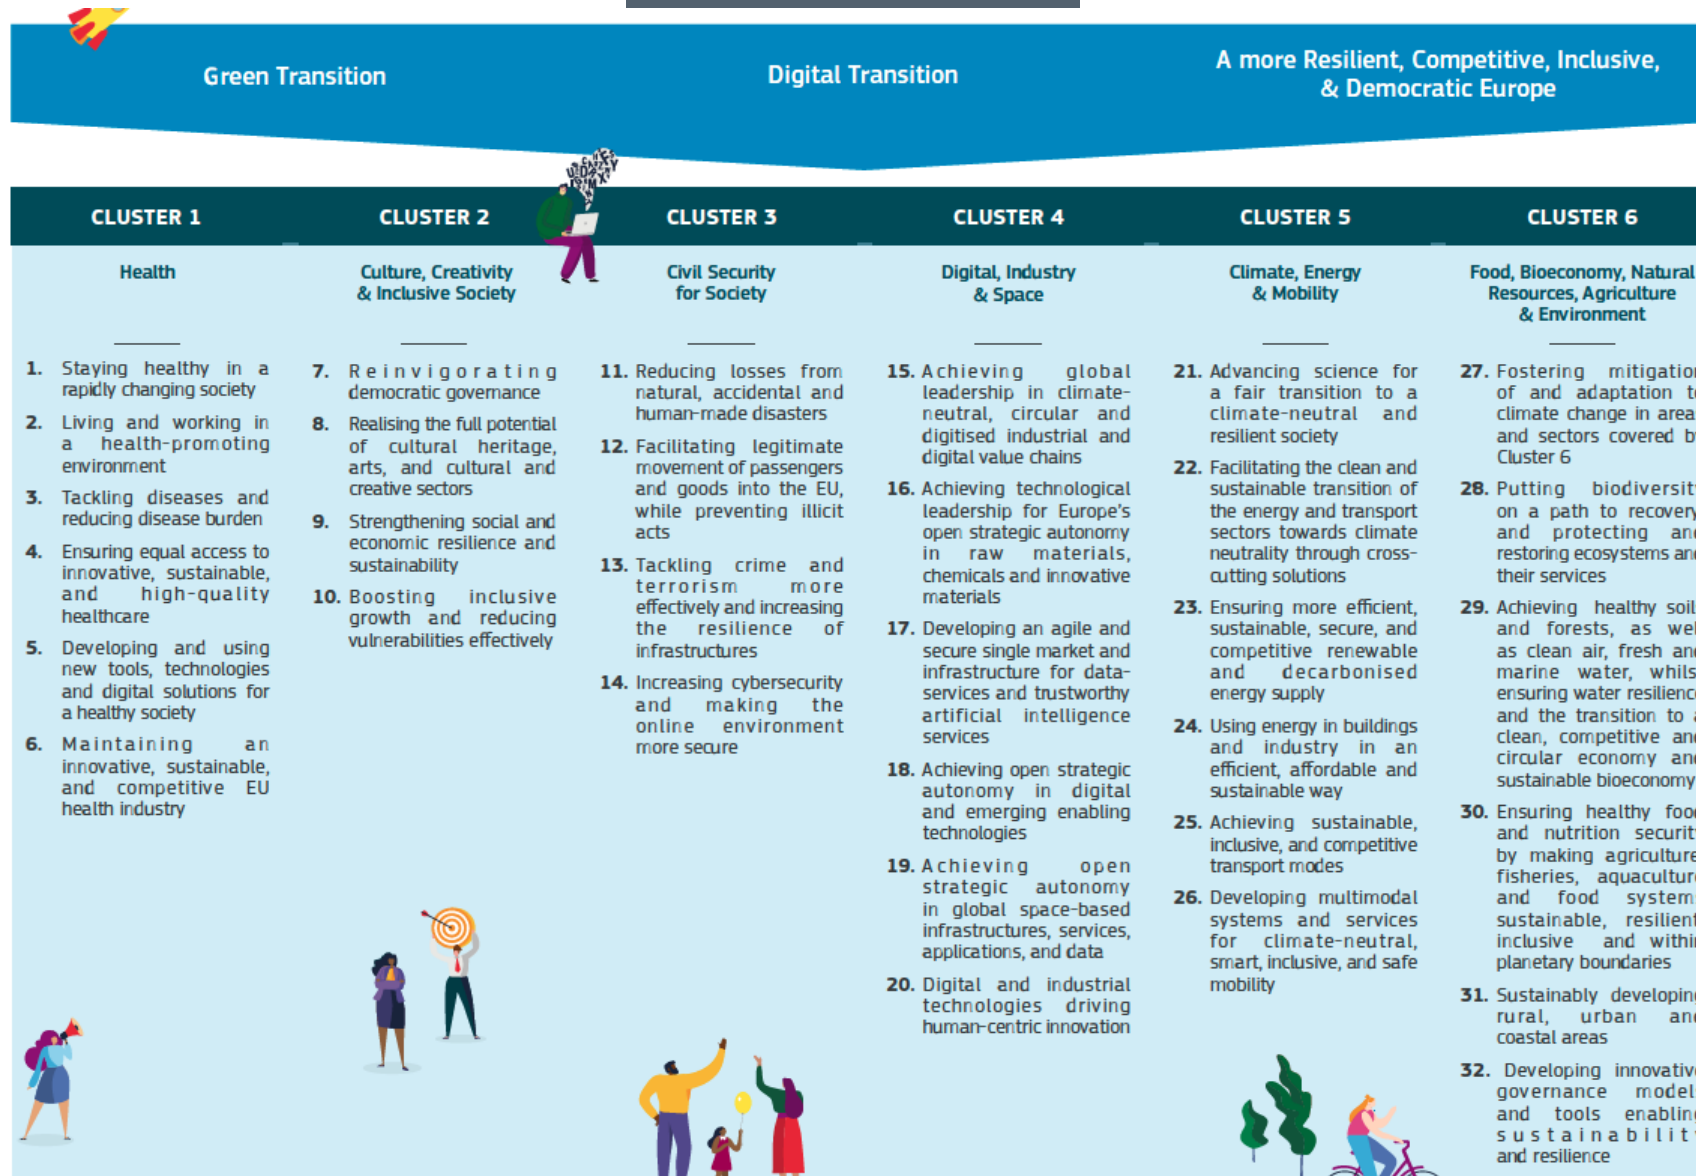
Green Transition

Digital Transition

A more Resilient, Competitive, Inclusive, & Democratic Europe

CLUSTER 1

Health

1. Staying healthy in a rapidly changing society

2. Living and working in a health-promoting environment

3. Tackling diseases and reducing disease burden

4. Ensuring equal access to innovative, sustainable, and high-quality healthcare

5. Developing and using new tools, technologies and digital solutions for a healthy society

6. Maintaining an innovative, sustainable, and competitive EU health industry

CLUSTER 2

Culture, Creativity & Inclusive Society

7. Reinvigorating democratic governance

8. Realising the full potential of cultural heritage, arts, and cultural and creative sectors

9. Strengthening social and economic resilience and sustainability

10. Boosting inclusive growth and reducing vulnerabilities effectively

CLUSTER 3

Civil Security for Society

11. Reducing losses from natural, accidental and human-made disasters

12. Facilitating legitimate movement of passengers and goods into the EU, while preventing illicit acts

13. Tackling crime and terrorism more effectively and increasing the resilience of infrastructures

14. Increasing cybersecurity and making the online environment more secure

CLUSTER 4

Digital, Industry & Space

15. Achieving global leadership in climate-neutral, circular and digitised industrial and digital value chains

16. Achieving technological leadership for Europe's open strategic autonomy in raw materials, chemicals and innovative materials

17. Developing an agile and secure single market and infrastructure for data-services and trustworthy artificial intelligence services

18. Achieving open strategic autonomy in digital and emerging enabling technologies

19. Achieving open strategic autonomy in global space-based infrastructures, services, applications, and data

20. Digital and industrial technologies driving human-centric innovation

CLUSTER 5

Climate, Energy & Mobility

21. Advancing science for a fair transition to a climate-neutral and resilient society

22. Facilitating the clean and sustainable transition of the energy and transport sectors towards climate neutrality through cross-cutting solutions

23. Ensuring more efficient, sustainable, secure, and competitive renewable and decarbonised energy supply

24. Using energy in buildings and industry in an efficient, affordable and sustainable way

25. Achieving sustainable, inclusive, and competitive transport modes

26. Developing multimodal systems and services for climate-neutral, smart, inclusive, and safe mobility

CLUSTER 6

Food, Bioeconomy, Natural Resources, Agriculture & Environment

27. Fostering mitigation of and adaptation t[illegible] climate change in area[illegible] and sectors covered b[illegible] Cluster 6

28. Putting biodiversit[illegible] on a path to recover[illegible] and protecting an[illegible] restoring ecosystems an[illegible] their services

29. Achieving healthy soil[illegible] and forests, as wel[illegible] as clean air, fresh an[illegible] marine water, whils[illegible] ensuring water resilienc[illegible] and the transition to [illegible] clean, competitive an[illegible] circular economy an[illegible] sustainable bioeconomy

30. Ensuring healthy foo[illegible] and nutrition securit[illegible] by making agricultur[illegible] fisheries, aquacultur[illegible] and food system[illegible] sustainable, resilient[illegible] inclusive and withi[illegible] planetary boundaries

31. Sustainably developin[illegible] rural, urban an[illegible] coastal areas

32. Developing innovativ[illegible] governance model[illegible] and tools enablin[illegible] sustainabilit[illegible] and resilience